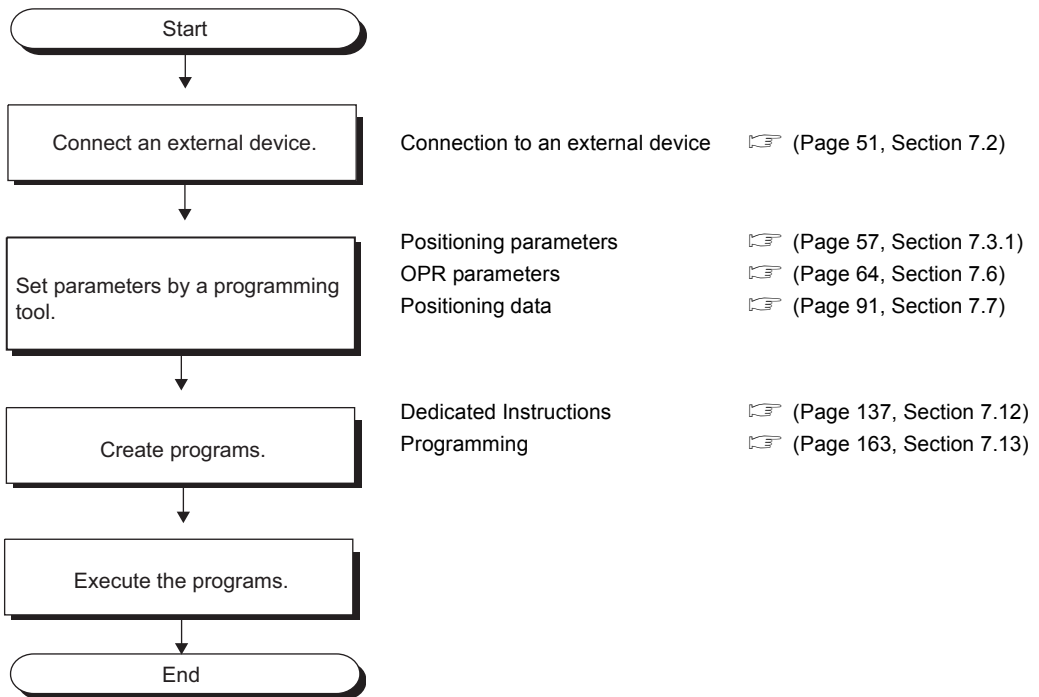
Start

Connect an external device.

Connection to an external device ☞ (Page 51, Section 7.2)

Set parameters by a programming tool.

Positioning parameters ☞ (Page 57, Section 7.3.1)
OPR parameters ☞ (Page 64, Section 7.6)
Positioning data ☞ (Page 91, Section 7.7)

Create programs.

Dedicated Instructions ☞ (Page 137, Section 7.12)
Programming ☞ (Page 163, Section 7.13)

Execute the programs.

End